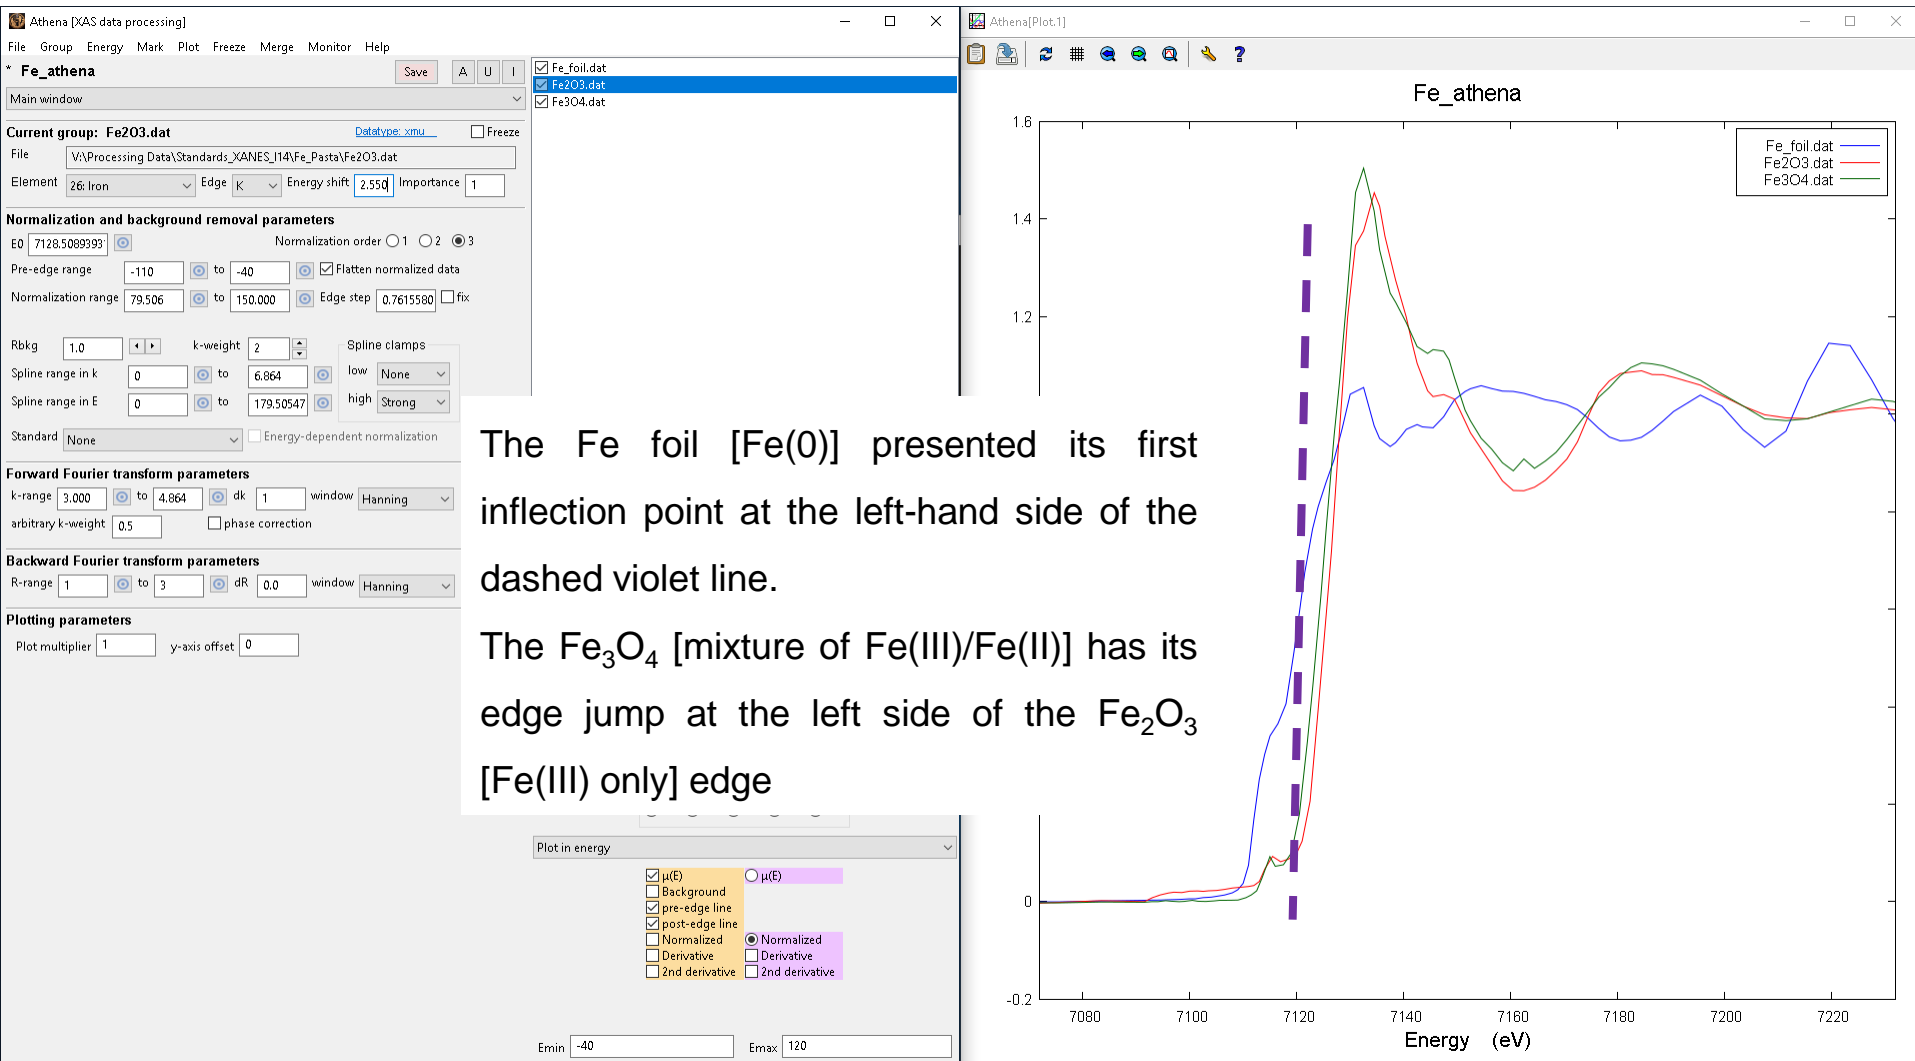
Athena [XAS data processing]
File Group Energy Mark Plot Freeze Merge Monitor Help
* Fe_athena
Save A U I
Main window
Fe_foil.dat
Fe2O3.dat
Fe3O4.dat
Current group: Fe2O3.dat Datatype: xmu Freeze
File V:\Processing Data\Standards_XANES_I14\Fe_Pasta\Fe2O3.dat
Element 26: Iron Edge K Energy shift 2.550 Importance 1
Normalization and background removal parameters
E0 7128.5089393 Normalization order 1 2 3
Pre-edge range -110 to -40 Flatten normalized data
Normalization range 79.506 to 150.000 Edge step 0.7615580 fix
Rbkg 1.0 k-weight 2 Spline clamps
Spline range in k 0 to 6.864 low None
Spline range in E 0 to 179.50547 high Strong
Standard None Energy-dependent normalization
Forward Fourier transform parameters
k-range 3.000 to 4.864 dk 1 window Hanning
arbitrary k-weight 0.5 phase correction
Backward Fourier transform parameters
R-range 1 to 3 dR 0.0 window Hanning
Plotting parameters
Plot multiplier 1 y-axis offset 0

The Fe foil [Fe(0)] presented its first inflection point at the left-hand side of the dashed violet line.

The $Fe_3O_4$ [mixture of Fe(III)/Fe(II)] has its edge jump at the left side of the $Fe_2O_3$ [Fe(III) only] edge

Plot in energy
μ(E) μ(E)
Background
pre-edge line
post-edge line
Normalized Normalized
Derivative Derivative
2nd derivative 2nd derivative
Emin -40 Emax 120

Athena[Plot.1]
Fe_athena
Fe_foil.dat
Fe2O3.dat
Fe3O4.dat
1.6
1.4
1.2
0
-0.2
7080 7100 7120 7140 7160 7180 7200 7220
Energy (eV)